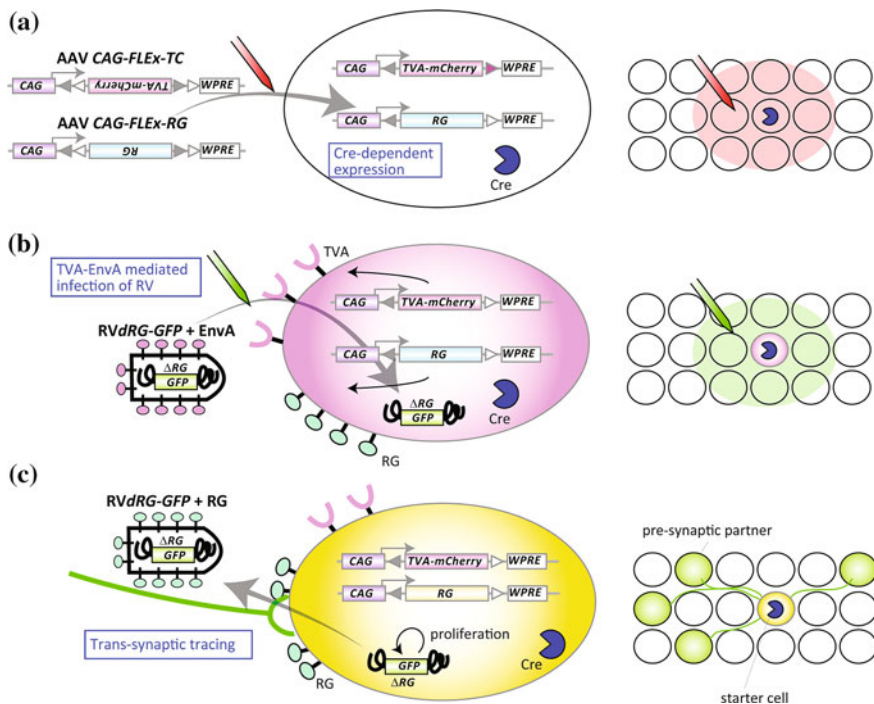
(a)

AAV *CAG-FLEx-TC*

CAG TVA-mCherry WPRE

AAV *CAG-FLEx-RG*

CAG RG WPRE

CAG TVA-mCherry WPRE

CAG RG WPRE

Cre-dependent expression

Cre

(b)

TVA-EnvA mediated infection of RV

TVA

RV*dRG-GFP* + EnvA

$\Delta RG$ GFP

CAG TVA-mCherry WPRE

CAG RG WPRE

$\Delta RG$ GFP

Cre

RG

(c)

RV*dRG-GFP* + RG

$\Delta RG$ GFP

CAG TVA-mCherry WPRE

CAG RG WPRE

proliferation

GFP $\Delta RG$

Cre

Trans-synaptic tracing

RG

pre-synaptic partner

starter cell